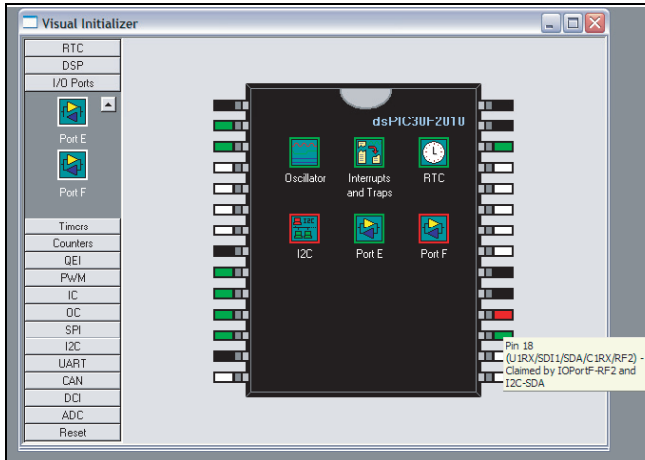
Visual Initializer

RTC
DSP
I/O Ports
Port E
Port F
Timers
Counters
QEI
PWM
IC
OC
SPI
I2C
UART
CAN
DCI
ADC
Reset

dsPIC30F2010

Oscillator
Interrupts and Traps
RTC
I2C
Port E
Port F

Pin 18 (U1RX/SDI1/SDA/C1RX/RF2) - Claimed by IOPortF-RF2 and I2C-SDA